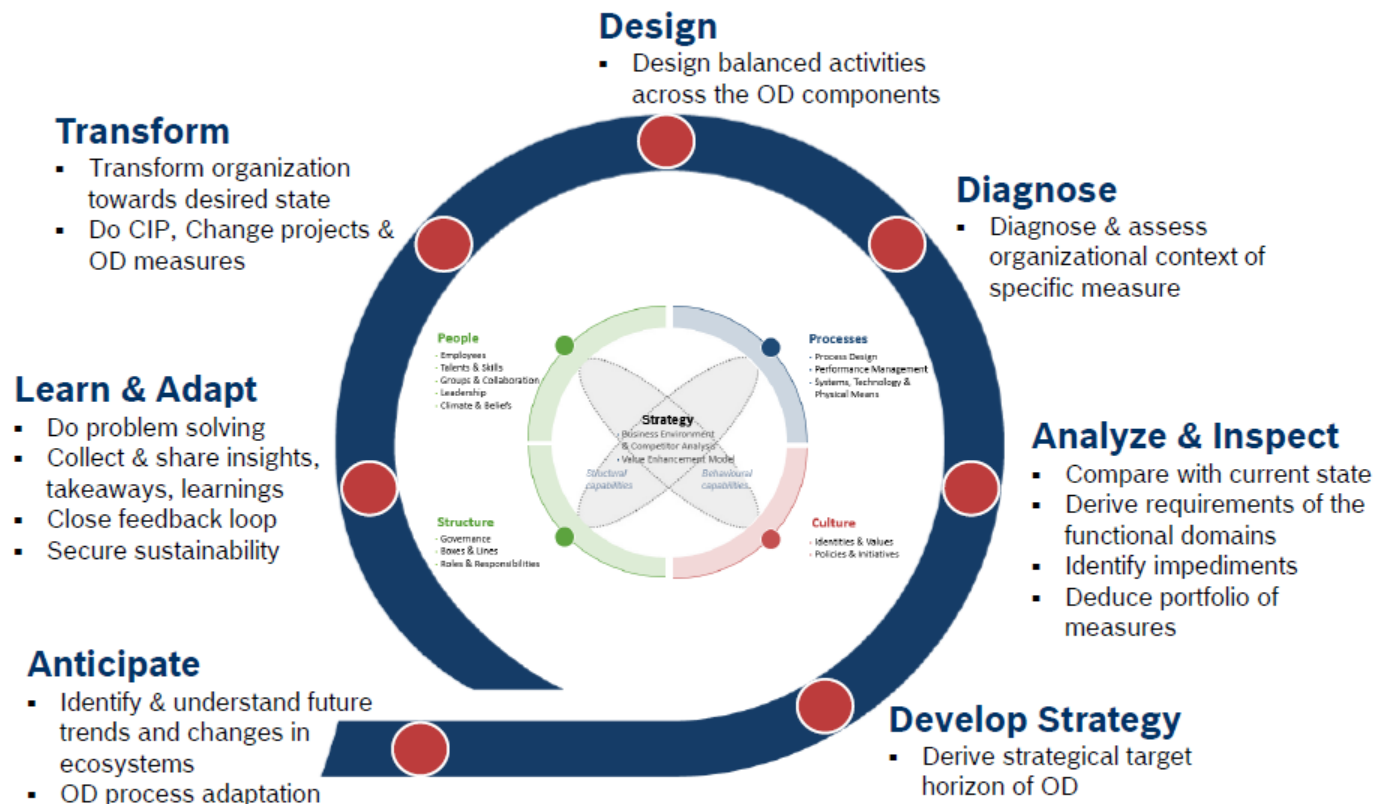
Design
- Design balanced activities across the OD components

Transform
- Transform organization towards desired state
- Do CIP, Change projects & OD measures

Diagnose
- Diagnose & assess organizational context of specific measure

Learn & Adapt
- Do problem solving
- Collect & share insights, takeaways, learnings
- Close feedback loop
- Secure sustainability

People
- Employees
- Talents & Skills
- Groups & Collaboration
- Leadership
- Climate & Beliefs

Processes
- Process Design
- Performance Management
- Systems, Technology & Physical Means

Strategy
- Business Environment & Competitor Analysis
- Value Enhancement Model

Structural capabilities

Behavioural capabilities

Structure
- Governance
- Boxes & Lines
- Roles & Responsibilities

Culture
- Identities & Values
- Policies & Initiatives

Analyze & Inspect
- Compare with current state
- Derive requirements of the functional domains
- Identify impediments
- Deduce portfolio of measures

Anticipate
- Identify & understand future trends and changes in ecosystems
- OD process adaptation

Develop Strategy
- Derive strategical target horizon of OD